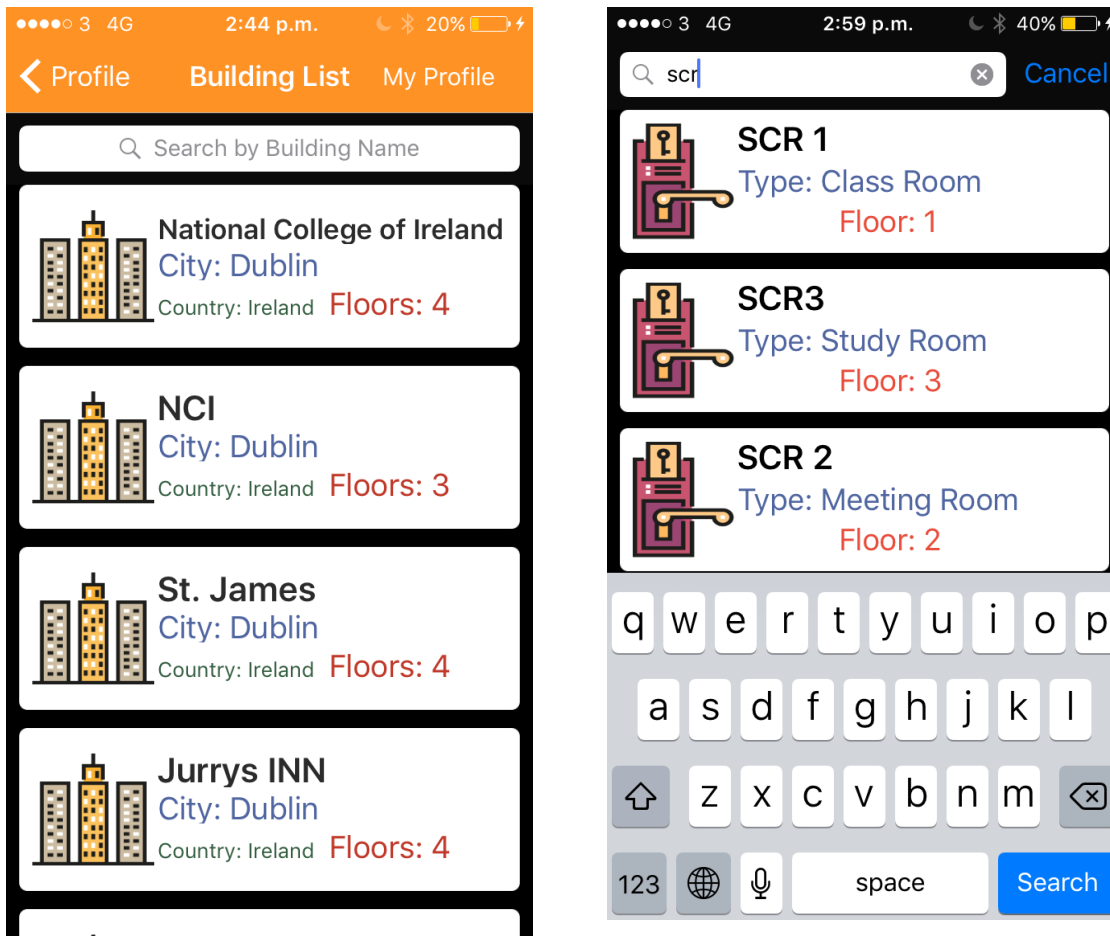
●●●●○ 3 4G 2:44 p.m. 20%

Profile Building List My Profile

Search by Building Name

National College of Ireland
City: Dublin
Country: Ireland Floors: 4

NCI
City: Dublin
Country: Ireland Floors: 3

St. James
City: Dublin
Country: Ireland Floors: 4

Jurrys INN
City: Dublin
Country: Ireland Floors: 4

●●●●○ 3 4G 2:59 p.m. 40%

scr Cancel

SCR 1
Type: Class Room
Floor: 1

SCR3
Type: Study Room
Floor: 3

SCR 2
Type: Meeting Room
Floor: 2

q w e r t y u i o p
a s d f g h j k l
z x c v b n m
123 space Search